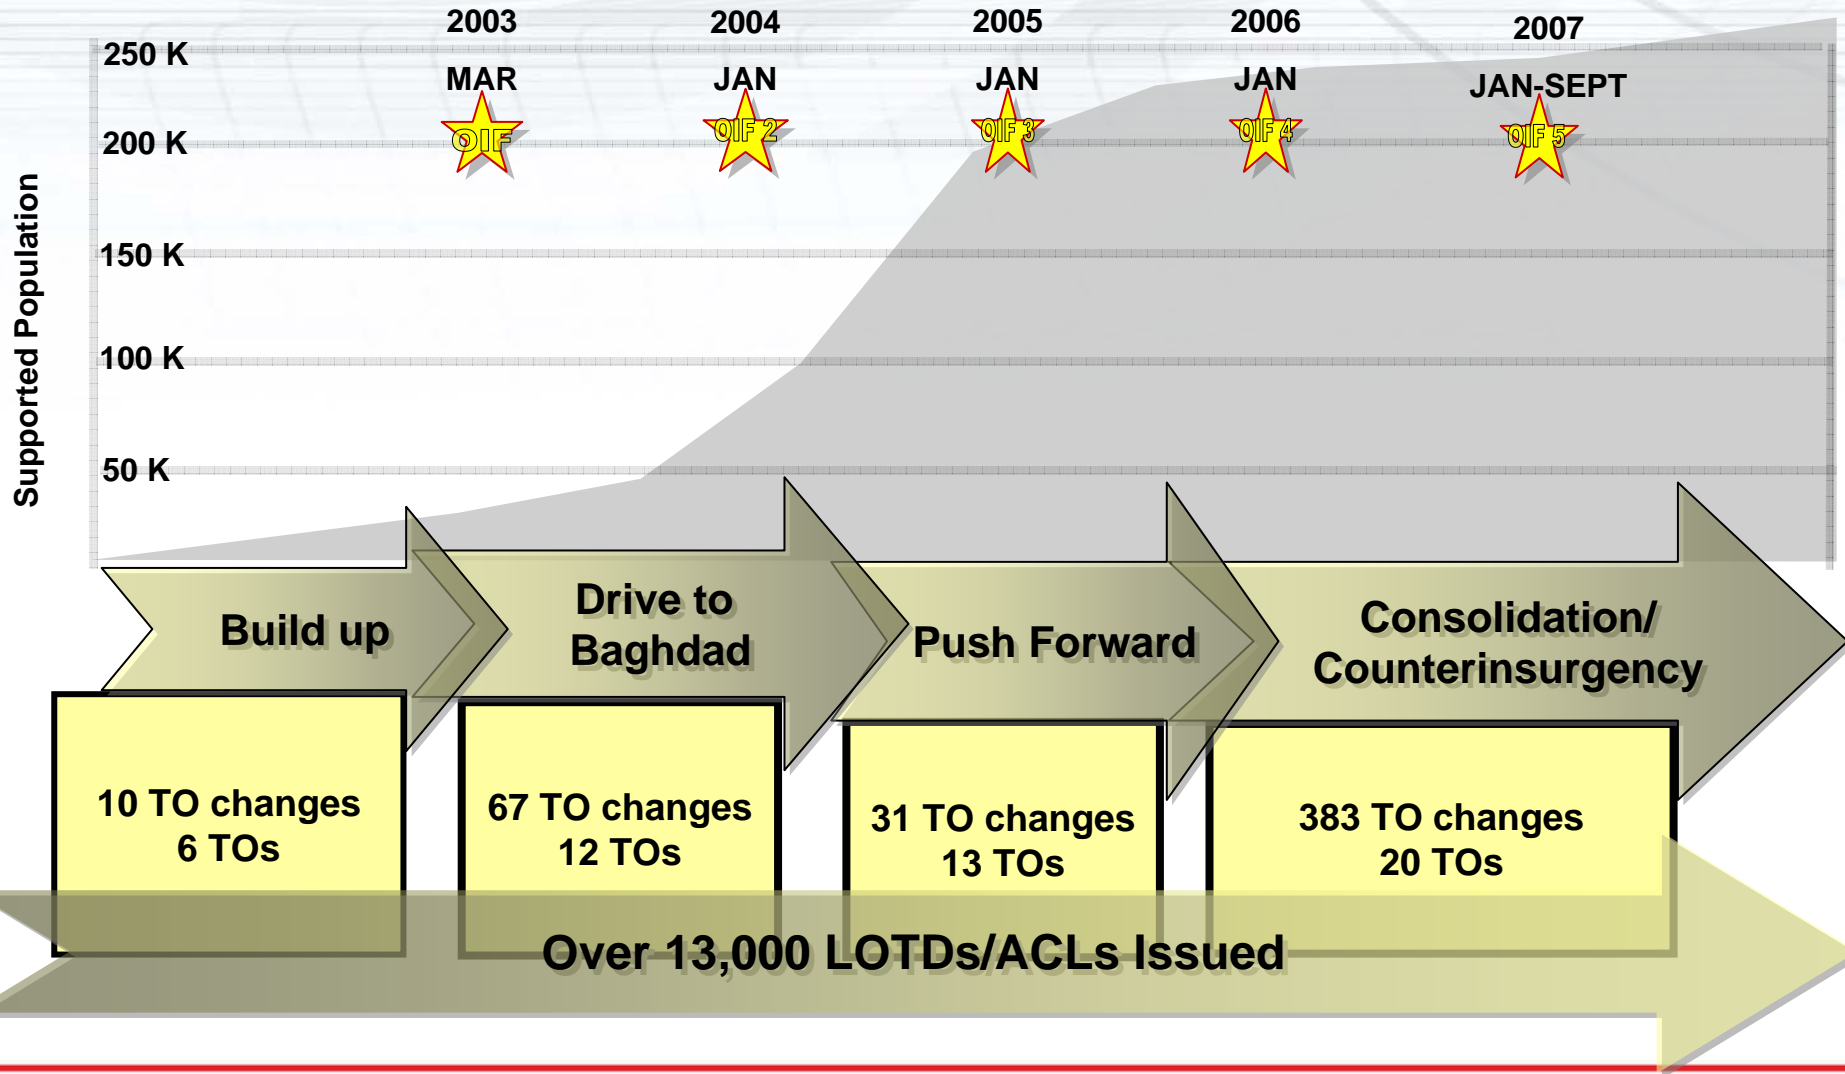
2003
MAR
OIF

2004
JAN
OIF 2

2005
JAN
OIF 3

2006
JAN
OIF 4

2007
JAN-SEPT
OIF 5

250 K
200 K
150 K
100 K
50 K

Supported Population

Build up

Drive to Baghdad

Push Forward

Consolidation/ Counterinsurgency

10 TO changes
6 TOs

67 TO changes
12 TOs

31 TO changes
13 TOs

383 TO changes
20 TOs

Over 13,000 LOTDs/ACLs Issued